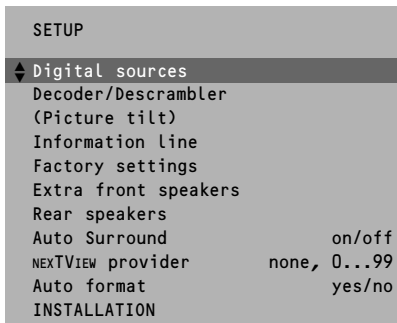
SETUP

Digital sources
Decoder/Descrambler
(Picture tilt)
Information line
Factory settings
Extra front speakers
Rear speakers
Auto Surround on/off
NEXTVIEW provider none, 0...99
Auto format yes/no
INSTALLATION